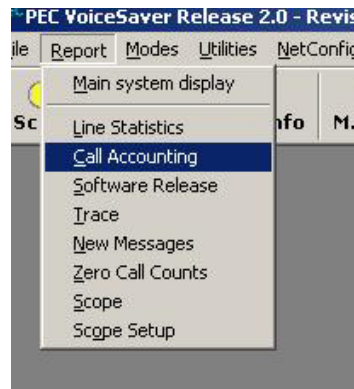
PEC VoiceSaver Release 2.0 - Revis

ile Report Modes Utilities NetConfig

Sc

nfo M.

Main system display

Line Statistics
Call Accounting
Software Release
Trace
New Messages
Zero Call Counts
Scope
Scope Setup